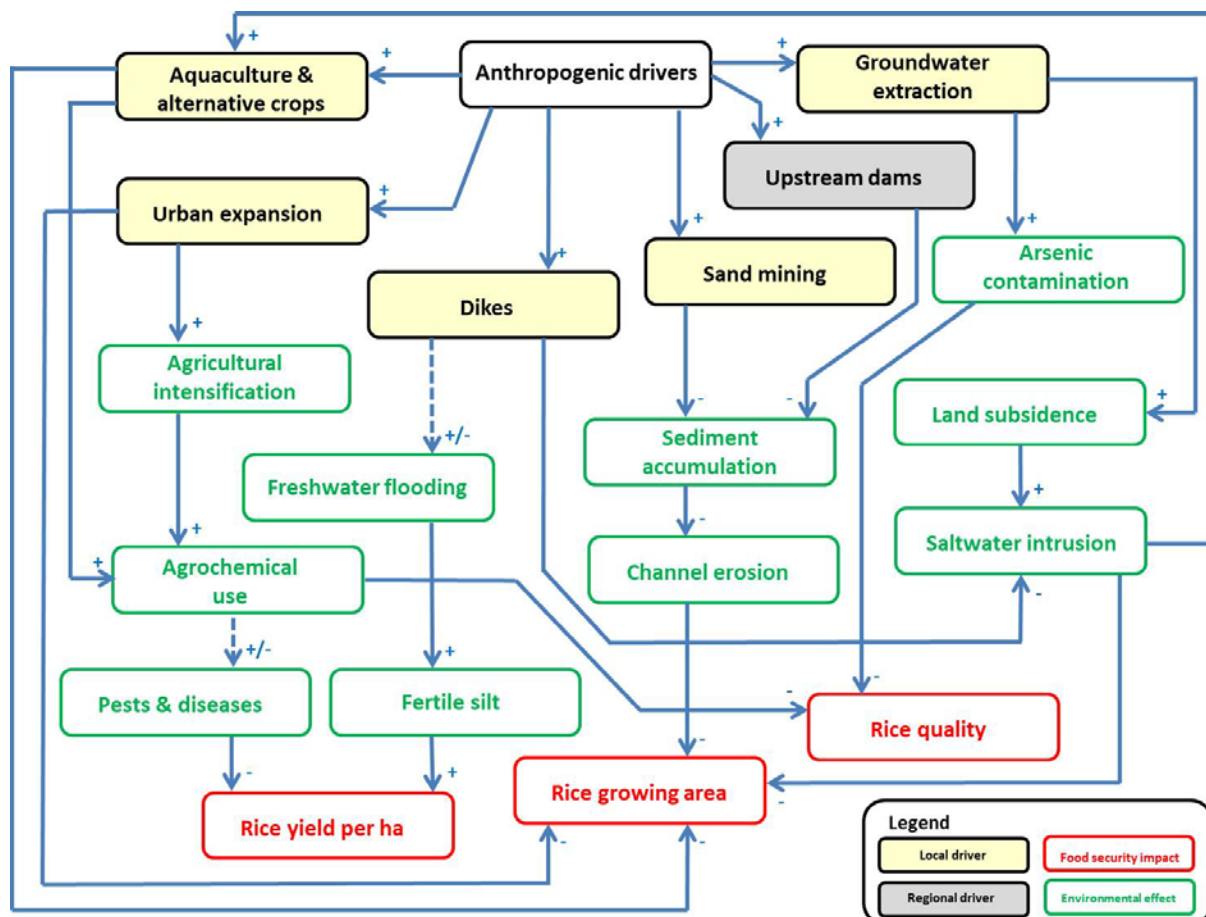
+
+
Aquaculture & alternative crops
Anthropogenic drivers
+
Groundwater extraction
+
+
Upstream dams
Urban expansion
+
+
+
Sand mining
+
Arsenic contamination
+
Dikes
+
Agricultural intensification
-
-
Land subsidence
+
+/-
Sediment accumulation
Freshwater flooding
+
-
+
+
Agrochemical use
Channel erosion
Saltwater intrusion
-
+/-
+
-
Pests & diseases
Fertile silt
-
Rice quality
-
-
+
Rice growing area
-
Rice yield per ha
-
-
Legend
Local driver
Food security impact
Regional driver
Environmental effect